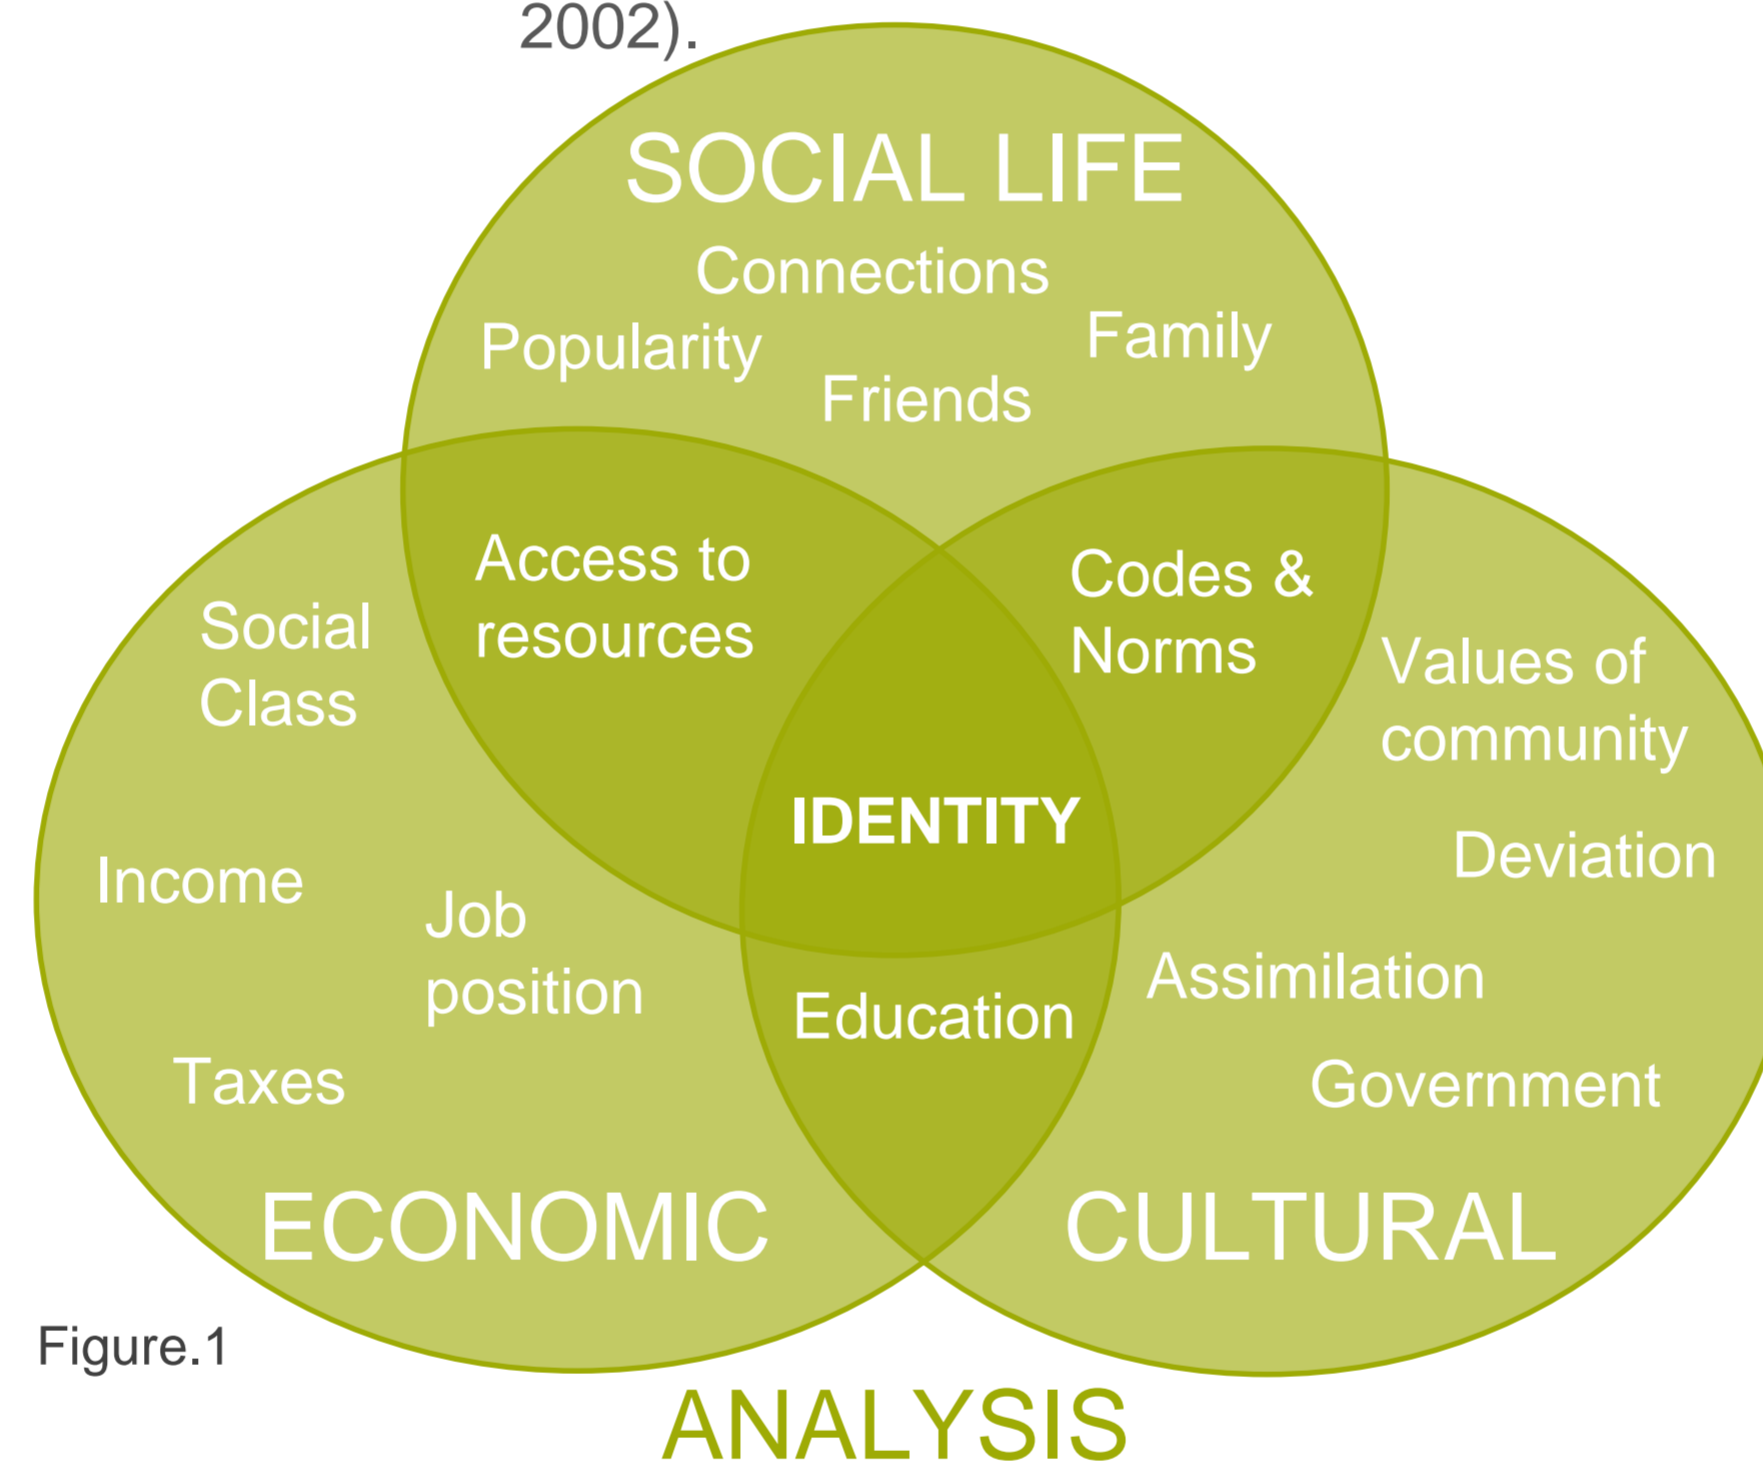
2002).

SOCIAL LIFE

Connections

Popularity

Family

Friends

Access to resources

Codes & Norms

Social Class

Values of community

IDENTITY

Deviation

Income

Job position

Education

Assimilation

Taxes

Government

ECONOMIC

CULTURAL

Figure.1

ANALYSIS